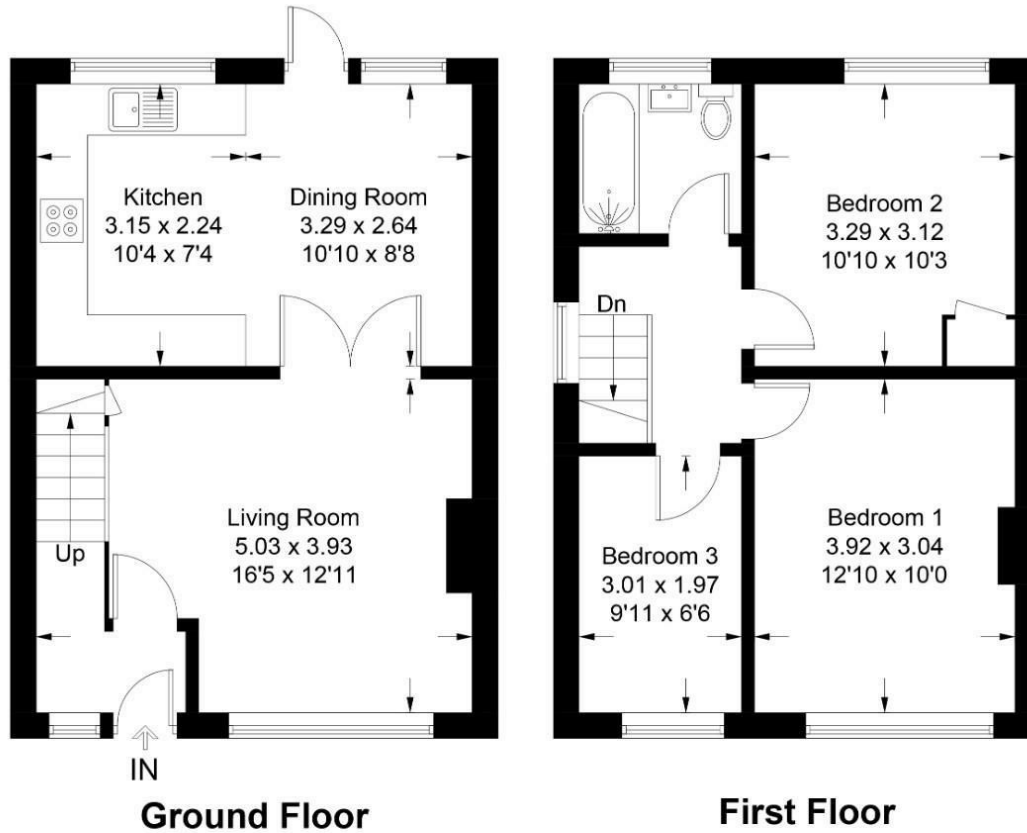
Kitchen
3.15 x 2.24
10'4 x 7'4

Dining Room
3.29 x 2.64
10'10 x 8'8

Up

Living Room
5.03 x 3.93
16'5 x 12'11

IN

Ground Floor

Bedroom 2
3.29 x 3.12
10'10 x 10'3

Dn

Bedroom 3
3.01 x 1.97
9'11 x 6'6

Bedroom 1
3.92 x 3.04
12'10 x 10'0

First Floor